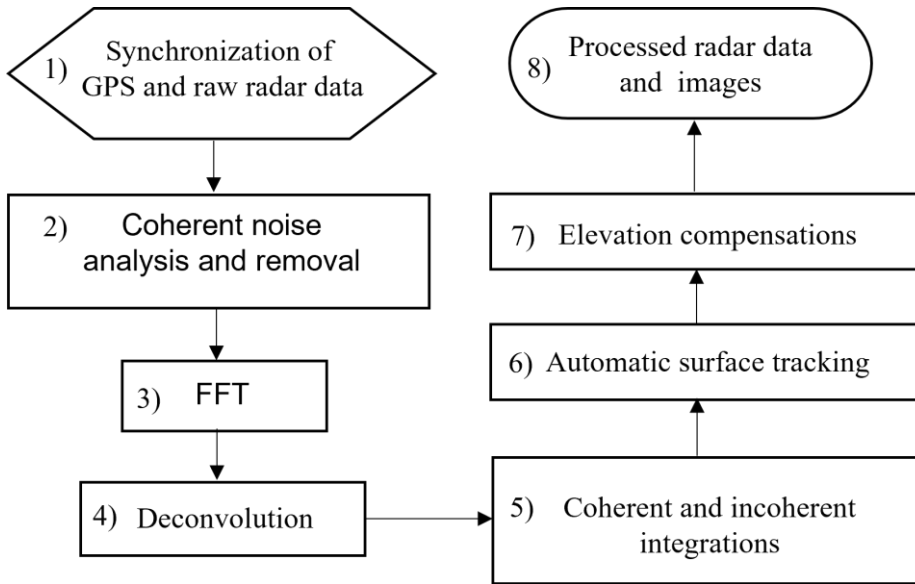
1) Synchronization of GPS and raw radar data

2) Coherent noise analysis and removal

3) FFT

4) Deconvolution

5) Coherent and incoherent integrations

6) Automatic surface tracking

7) Elevation compensations

8) Processed radar data and images